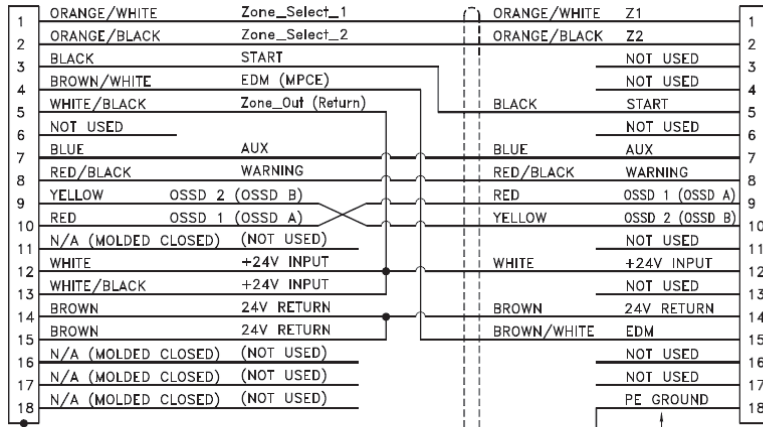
1 ORANGE/WHITE Zone_Select_1
2 ORANGE/BLACK Zone_Select_2
3 BLACK START
4 BROWN/WHITE EDM (MPCE)
5 WHITE/BLACK Zone_Out (Return)
6 NOT USED
7 BLUE AUX
8 RED/BLACK WARNING
9 YELLOW OSSD 2 (OSSD B)
10 RED OSSD 1 (OSSD A)
11 N/A (MOLDED CLOSED) (NOT USED)
12 WHITE +24V INPUT
13 WHITE/BLACK +24V INPUT
14 BROWN 24V RETURN
15 BROWN 24V RETURN
16 N/A (MOLDED CLOSED) (NOT USED)
17 N/A (MOLDED CLOSED) (NOT USED)
18 N/A (MOLDED CLOSED) (NOT USED)

ORANGE/WHITE Z1 1
ORANGE/BLACK Z2 2
NOT USED 3
NOT USED 4
BLACK START 5
NOT USED 6
BLUE AUX 7
RED/BLACK WARNING 8
RED OSSD 1 (OSSD A) 9
YELLOW OSSD 2 (OSSD B) 10
NOT USED 11
WHITE +24V INPUT 12
NOT USED 13
BROWN 24V RETURN 14
BROWN/WHITE EDM 15
NOT USED 16
NOT USED 17
PE GROUND 18